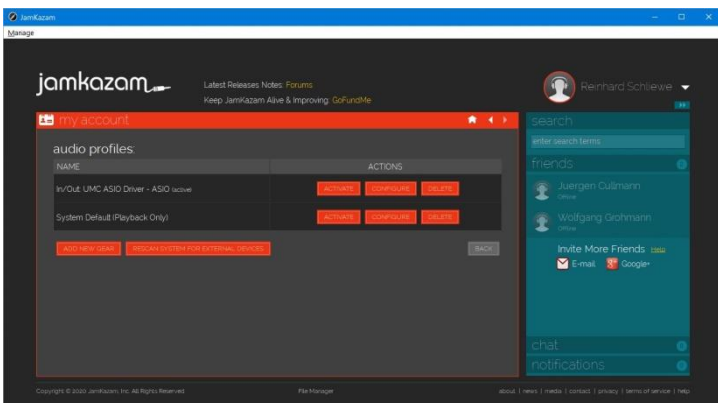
JamKazam

Manage

jamkazam

Latest Releases Notes: Forums

Keep JamKazam Alive & Improving: GoFundMe

Reinhard Schliewe

my account

audio profiles:

| NAME | ACTIONS |
|---|---|
| In/Out: UMC ASIO Driver - ASIO (active) | ACTIVATE CONFIGURE DELETE |
| System Default (Playback Only) | ACTIVATE CONFIGURE DELETE |

ADD NEW GEAR

RESCAN SYSTEM FOR EXTERNAL DEVICES

BACK

search

enter search terms

friends

Juergen Cullmann

Offline

Wolfgang Grohmann

Offline

Invite More Friends help

E-mail Google+

chat

notifications

Copyright © 2020 JamKazam, Inc. All Rights Reserved.

File Manager

about | news | media | contact | privacy | terms of service | help